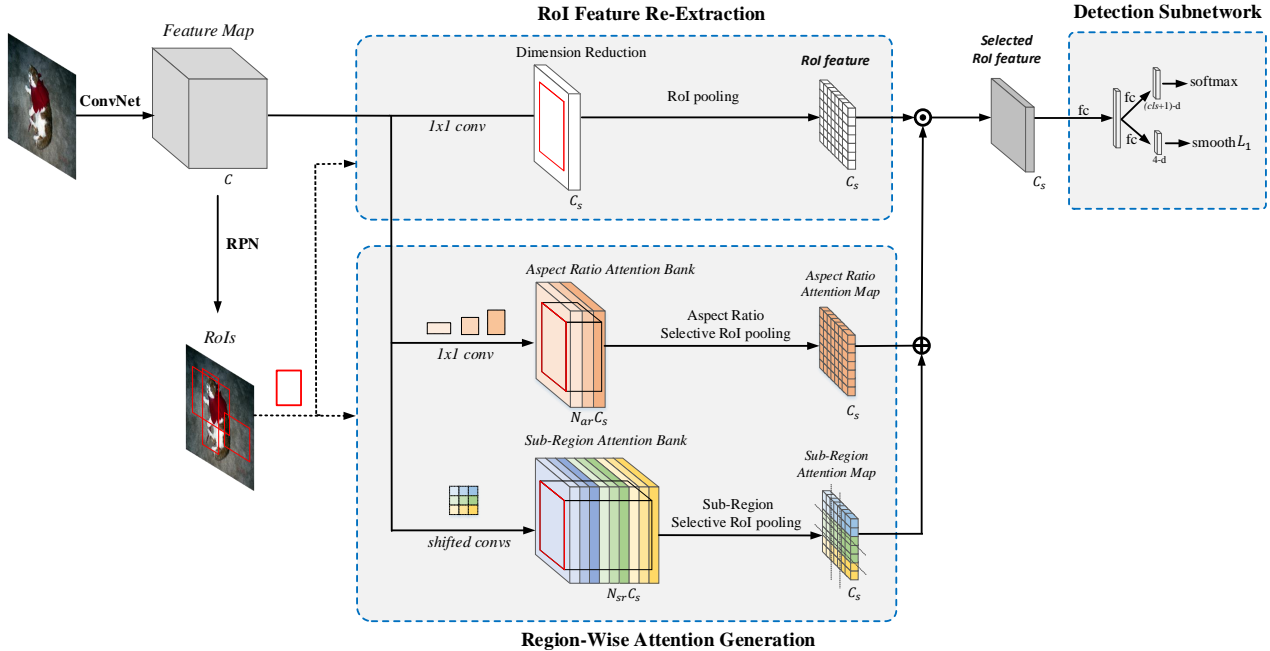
RoI Feature Re-Extraction

Detection Subnetwork

Feature Map

ConvNet

$C$

Dimension Reduction

1x1 conv

$C_s$

RoI pooling

RoI feature

$C_s$

Selected RoI feature

$C_s$

fc

fc

fc

(cls+1)-d

4-d

softmax

smooth$L_1$

RPN

RoIs

Aspect Ratio Attention Bank

1x1 conv

$N_{ar}C_s$

Aspect Ratio Selective RoI pooling

Aspect Ratio Attention Map

$C_s$

Sub-Region Attention Bank

shifted convs

$N_{sr}C_s$

Sub-Region Selective RoI pooling

Sub-Region Attention Map

$C_s$

Region-Wise Attention Generation